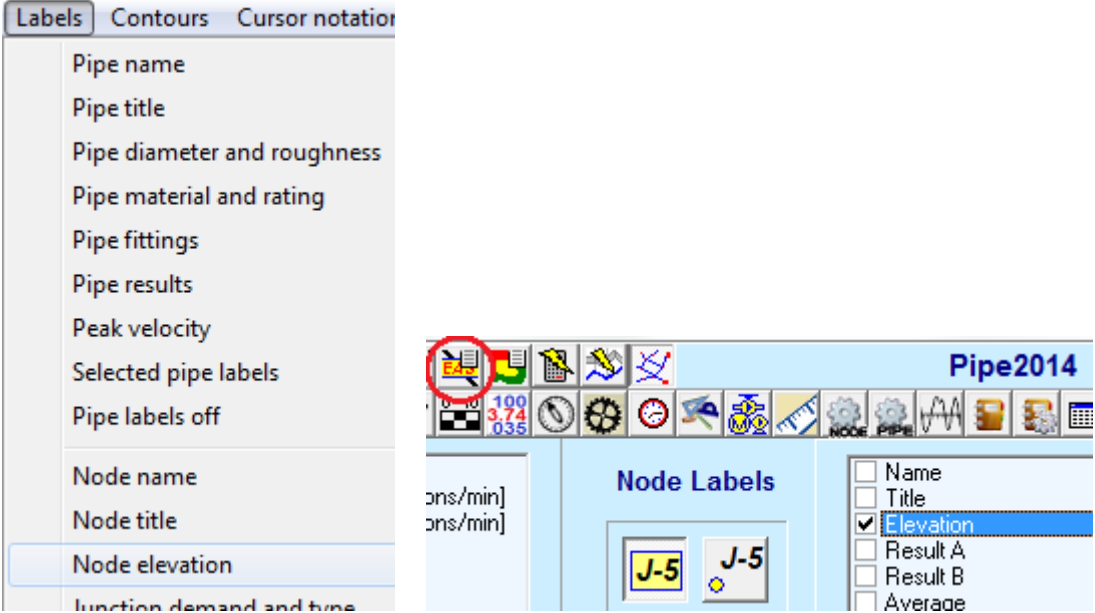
Labels Contours Cursor notation

Pipe name
Pipe title
Pipe diameter and roughness
Pipe material and rating
Pipe fittings
Pipe results
Peak velocity
Selected pipe labels
Pipe labels off
Node name
Node title
Node elevation
Junction demand and type

EAS

Pipe2014

100
3.74
035

NODE PIPE

ons/min]
ons/min]

Node Labels

J-5 J-5

Name
Title
Elevation
Result A
Result B
Average